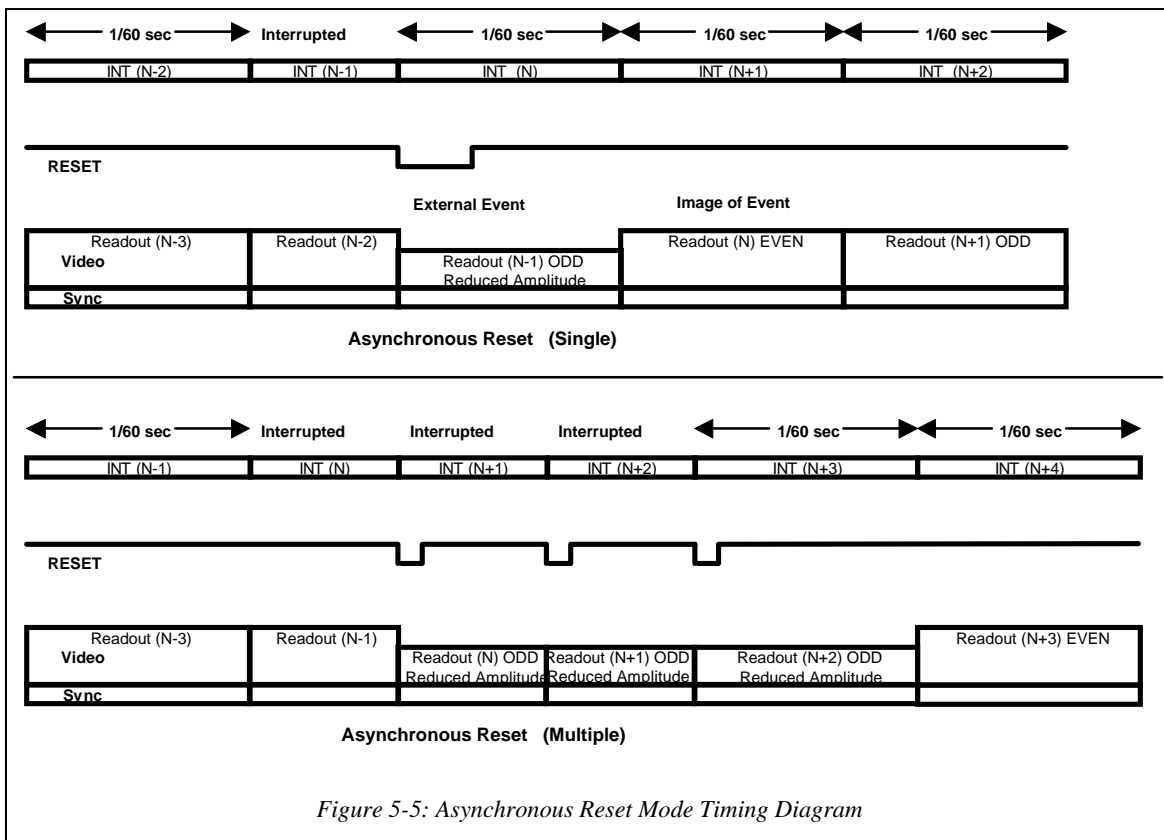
1/60 sec Interrupted 1/60 sec 1/60 sec 1/60 sec

INT (N-2) INT (N-1) INT (N) INT (N+1) INT (N+2)

RESET

External Event

Image of Event

Readout (N-3) Readout (N-2) Readout (N-1) ODD Reduced Amplitude Readout (N) EVEN Readout (N+1) ODD

Video

Sync

Asynchronous Reset (Single)

1/60 sec Interrupted Interrupted Interrupted 1/60 sec 1/60 sec

INT (N-1) INT (N) INT (N+1) INT (N+2) INT (N+3) INT (N+4)

RESET

Readout (N-3) Readout (N-1) Readout (N) ODD Reduced Amplitude Readout (N+1) ODD Reduced Amplitude Readout (N+2) ODD Reduced Amplitude Readout (N+3) EVEN

Video

Sync

Asynchronous Reset (Multiple)

Figure 5-5: Asynchronous Reset Mode Timing Diagram